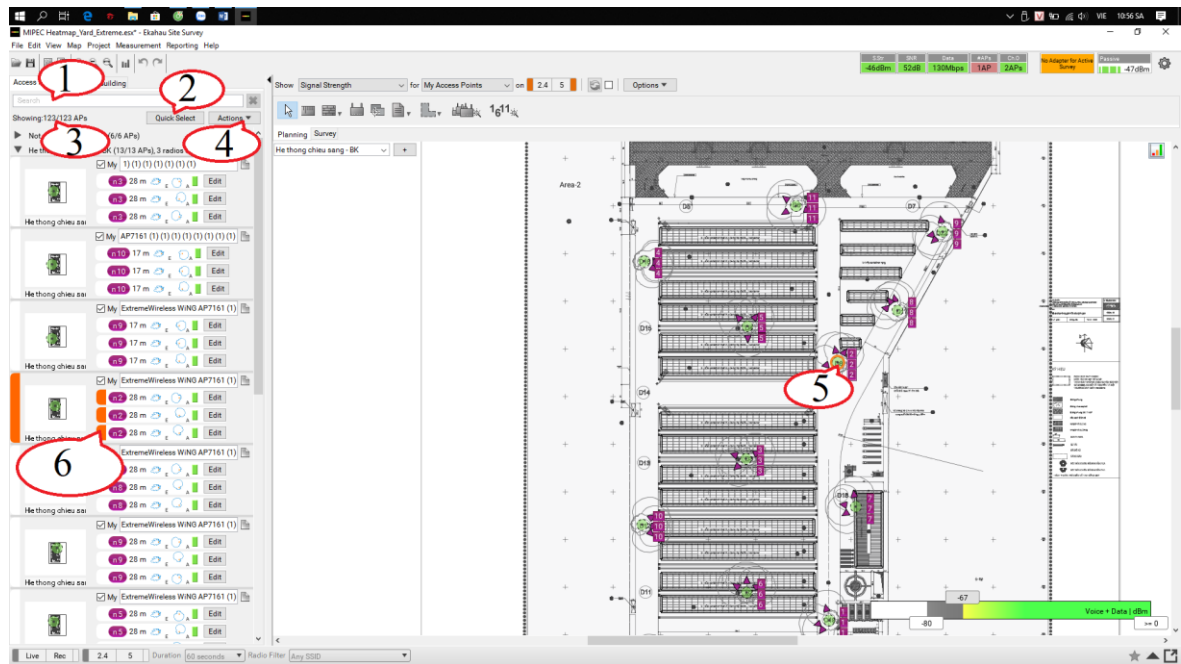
MIPEC Heatmap_Yard_Extreme.esx* - Ekahau Site Survey

File Edit View Map Project Measurement Reporting Help

-46dBm 52dB 130Mbps 1AP 2APs

No Adapter for Active Survey

Passive -47dBm

Show Signal Strength for My Access Points on 2.4 5 Options

Access 1 Building

Search

2

Showing 123/123 APs Quick Select Actions

3 4

Not (6/6 APs)

He th K (13/13 APs), 3 radios

Planning Survey

He thong chieu sang - BK +

My 1) (1) (1) (1) (1) (1) (1)

n3 28 m Edit
n3 28 m Edit
n3 28 m Edit

He thong chieu sa

My AP7161 (1) (1) (1) (1) (1) (1) (1) (1)

n10 17 m Edit
n10 17 m Edit
n10 17 m Edit

He thong chieu sa

My ExtremeWireless WiNG AP7161 (1)

n9 17 m Edit
n9 17 m Edit
n9 17 m Edit

He thong chieu sa

My ExtremeWireless WiNG AP7161 (1)

n2 28 m Edit
n2 28 m Edit
n2 28 m Edit

He thong chieu sa

6

ExtremeWireless WiNG AP7161 (1)

Edit
n8 28 m Edit
n8 28 m Edit

He thong chieu sa

My ExtremeWireless WiNG AP7161 (1)

n9 28 m Edit
n9 28 m Edit
n9 28 m Edit

He thong chieu sa

My ExtremeWireless WiNG AP7161 (1)

n5 28 m Edit
n5 28 m Edit

Area-2

D8 D7 D15 D14 D13 D12 D11

5

-67

-80

Voice + Data | dBm

>= 0

Live Rec 2.4 5 Duration 60 seconds Radio Filter Any SSID

VIE 10:56 SA